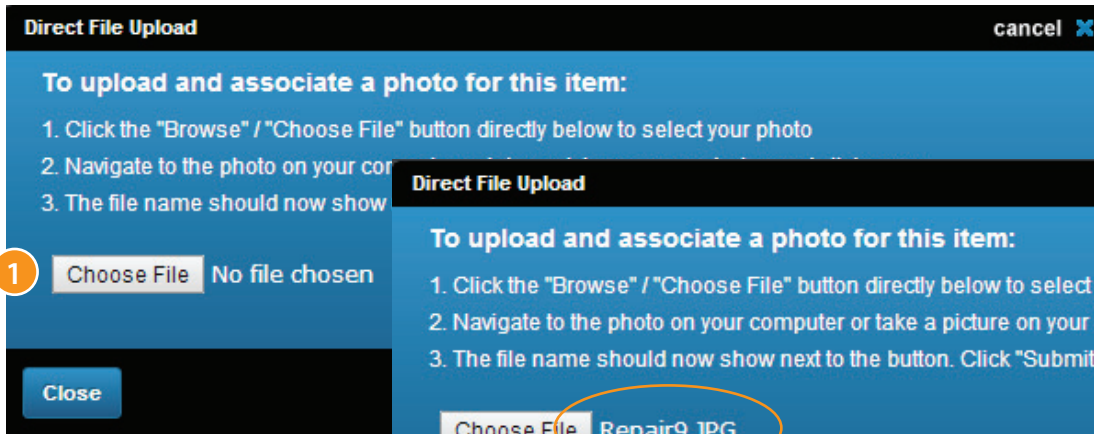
Direct File Upload

cancel ✖

To upload and associate a photo for this item:

1. Click the "Browse" / "Choose File" button directly below to select your photo

2. Navigate to the photo on your cor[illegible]

3. The file name should now show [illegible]

1

Choose File No file chosen

Close

Direct File Upload

To upload and associate a photo for this item:

1. Click the "Browse" / "Choose File" button directly below to select

2. Navigate to the photo on your computer or take a picture on your

3. The file name should now show next to the button. Click "Submit

Choose File Repair9.JPG